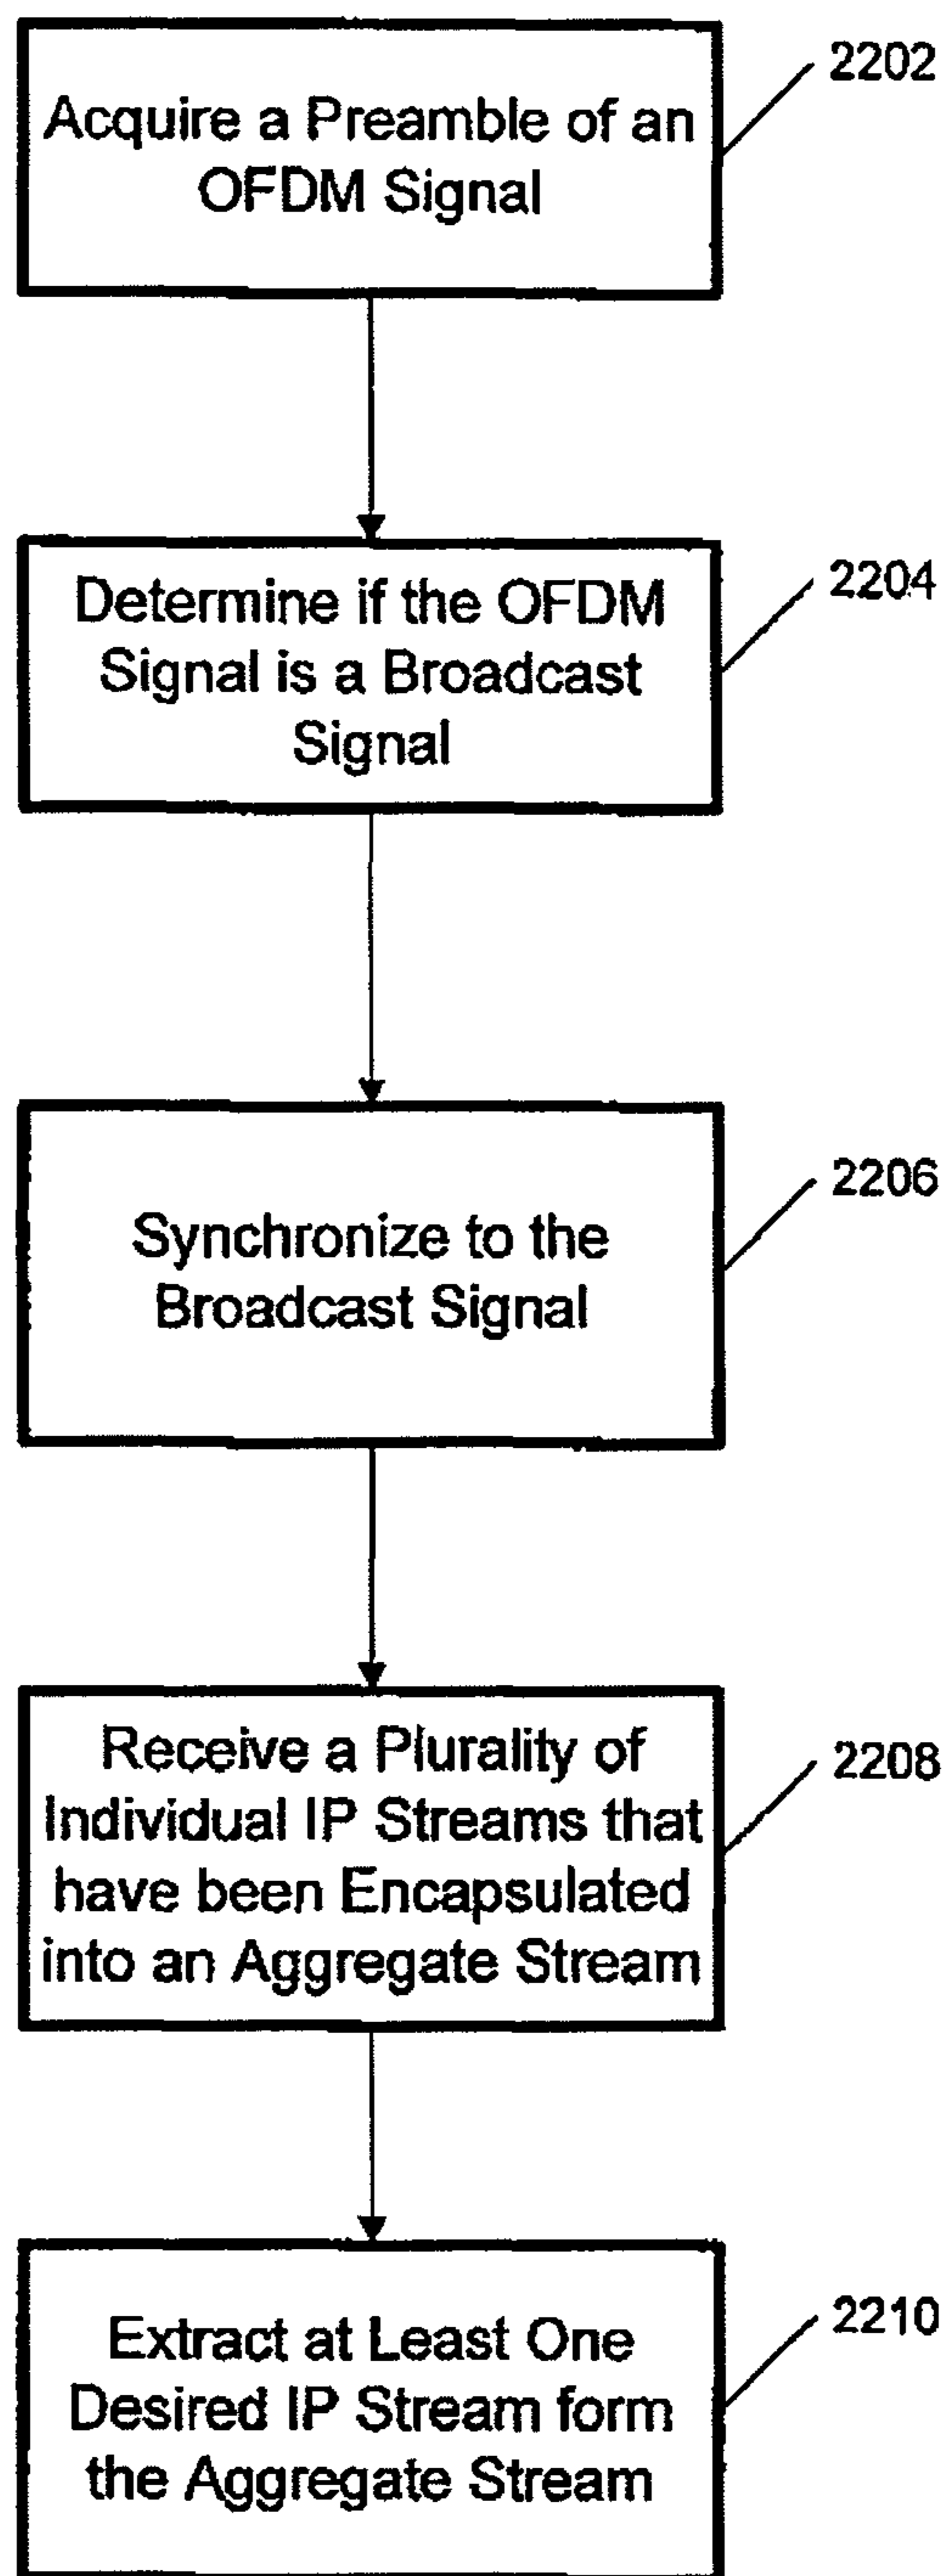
Acquire a Preamble of an OFDM Signal

2202

Determine if the OFDM Signal is a Broadcast Signal

2204

Synchronize to the Broadcast Signal

2206

Receive a Plurality of Individual IP Streams that have been Encapsulated into an Aggregate Stream

2208

Extract at Least One Desired IP Stream form the Aggregate Stream

2210